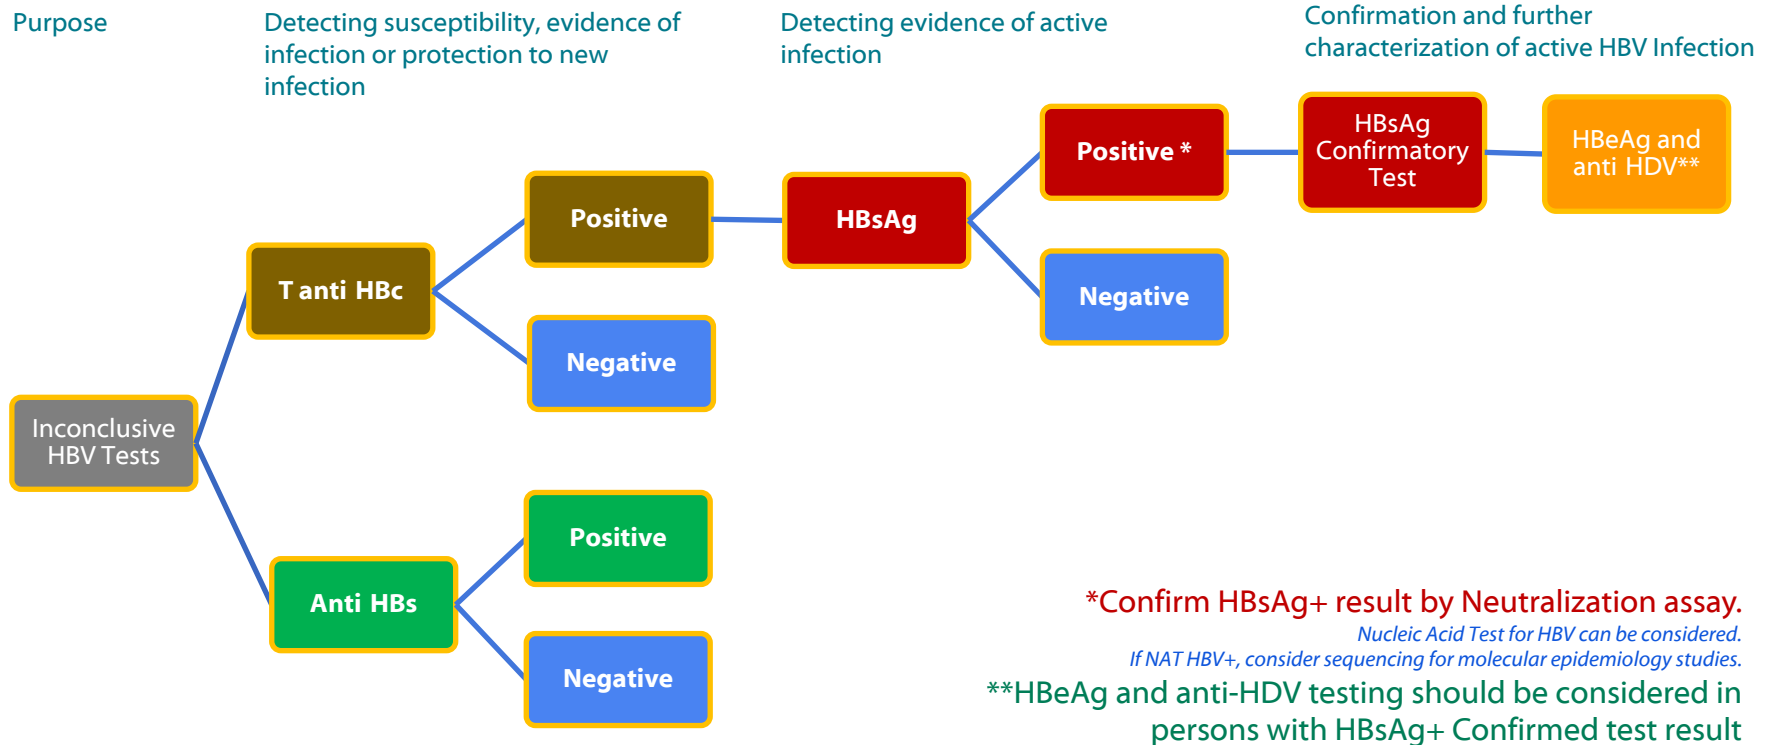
Purpose

Detecting susceptibility, evidence of infection or protection to new infection

Detecting evidence of active infection

Confirmation and further characterization of active HBV Infection

Inconclusive HBV Tests

T anti HBc

Positive

Negative

Anti HBs

Positive

Negative

HBsAg

Positive *

Negative

HBsAg Confirmatory Test

HBeAg and anti HDV**

*Confirm HBsAg+ result by Neutralization assay.
Nucleic Acid Test for HBV can be considered.
If NAT HBV+, consider sequencing for molecular epidemiology studies.
**HBeAg and anti-HDV testing should be considered in persons with HBsAg+ Confirmed test result